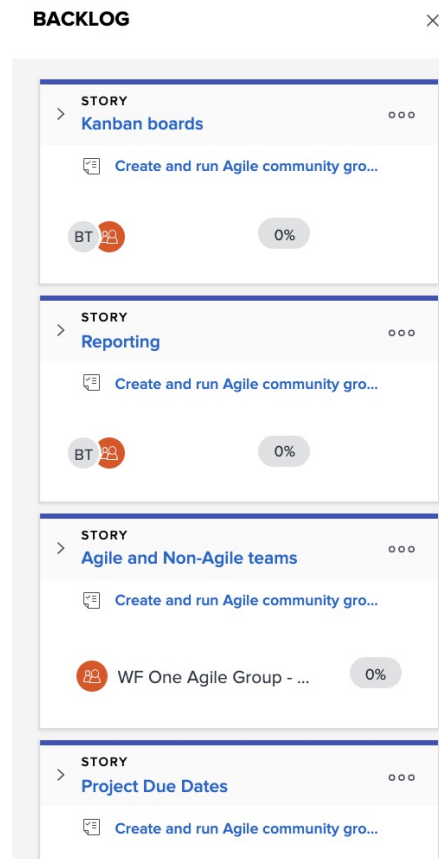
BACKLOG

STORY
Kanban boards
Create and run Agile community gro...
BT
0%

STORY
Reporting
Create and run Agile community gro...
BT
0%

STORY
Agile and Non-Agile teams
Create and run Agile community gro...
WF One Agile Group - ...
0%

STORY
Project Due Dates
Create and run Agile community gro...